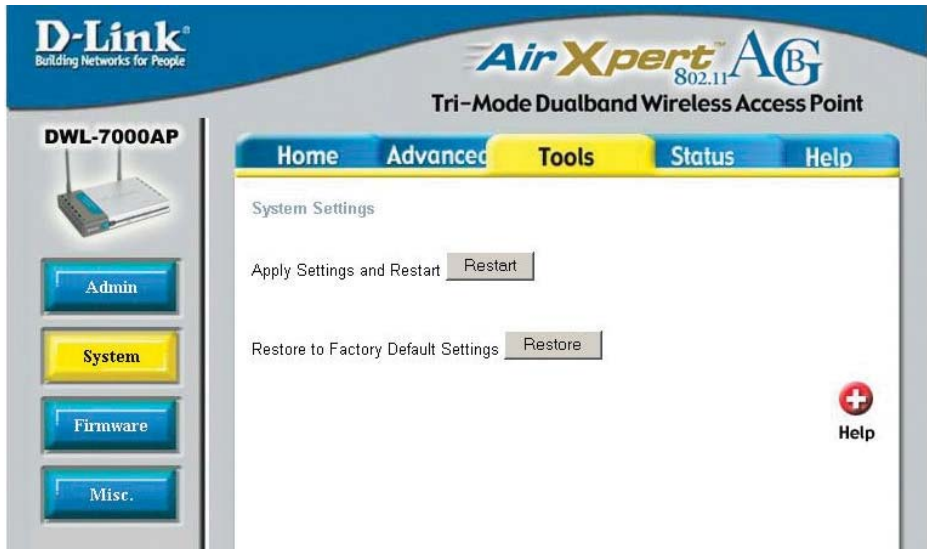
D-Link®
Building Networks for People

AirXpert™ 802.11 ABG
Tri-Mode Dualband Wireless Access Point

DWL-7000AP

Home | Advanced | Tools | Status | Help

Admin

System

Firmware

Misc.

System Settings

Apply Settings and Restart Restart

Restore to Factory Default Settings Restore

Help